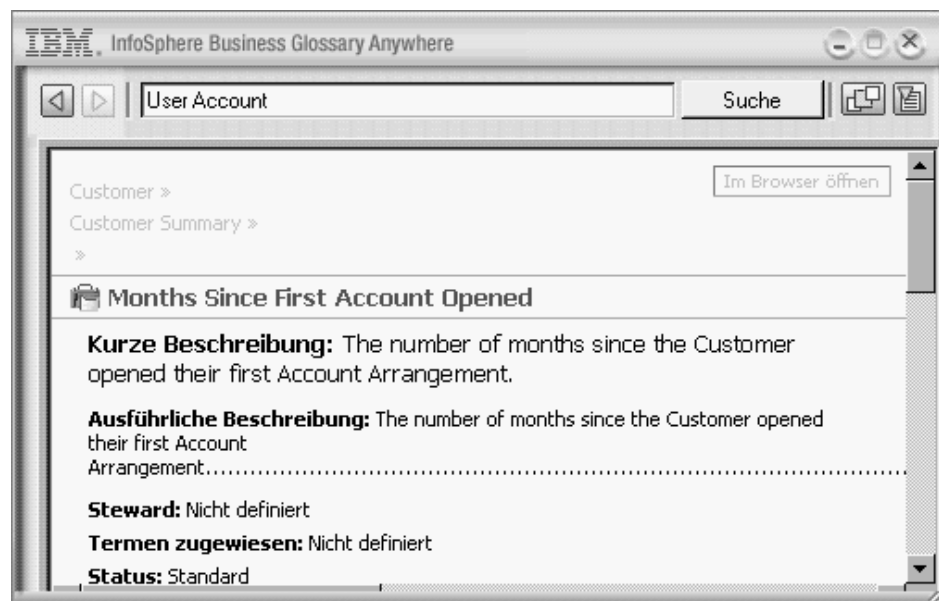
IBM. InfoSphere Business Glossary Anywhere

User Account

Suche

Customer »
Customer Summary »
»

Im Browser öffnen

Months Since First Account Opened

**Kurze Beschreibung:** The number of months since the Customer opened their first Account Arrangement.

**Ausführliche Beschreibung:** The number of months since the Customer opened their first Account Arrangement.......................................................................................

**Steward:** Nicht definiert

**Termen zugewiesen:** Nicht definiert

**Status:** Standard